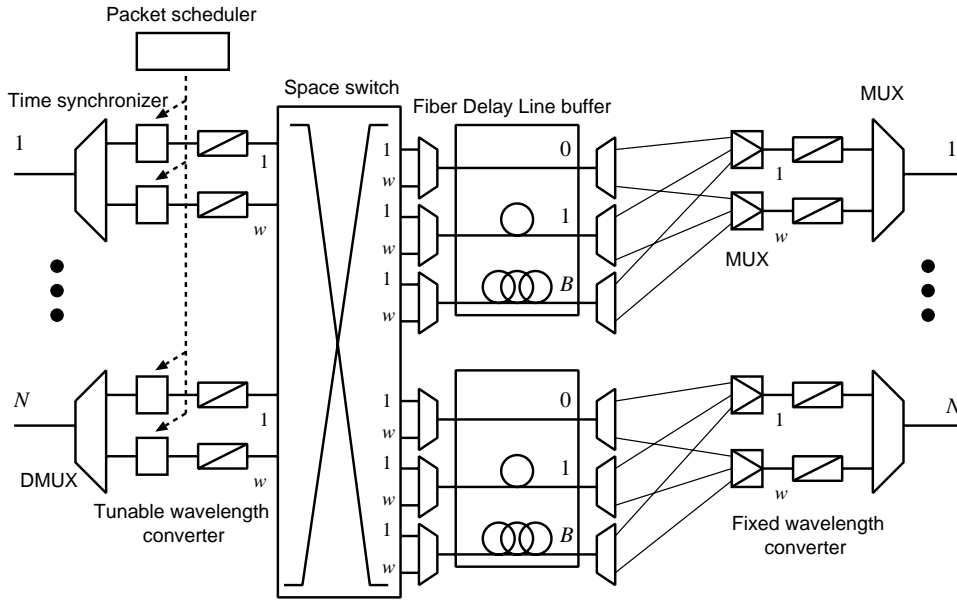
Packet scheduler

Time synchronizer

Space switch

Fiber Delay Line buffer

MUX

1

1

1

$w$

0

1

$w$

1

1

$w$

1

$w$

$B$

$w$

MUX

1

$w$

$N$

1

$w$

0

1

$w$

1

1

$w$

1

$w$

$B$

$N$

1

$w$

DMUX

Tunable wavelength converter

Fixed wavelength converter